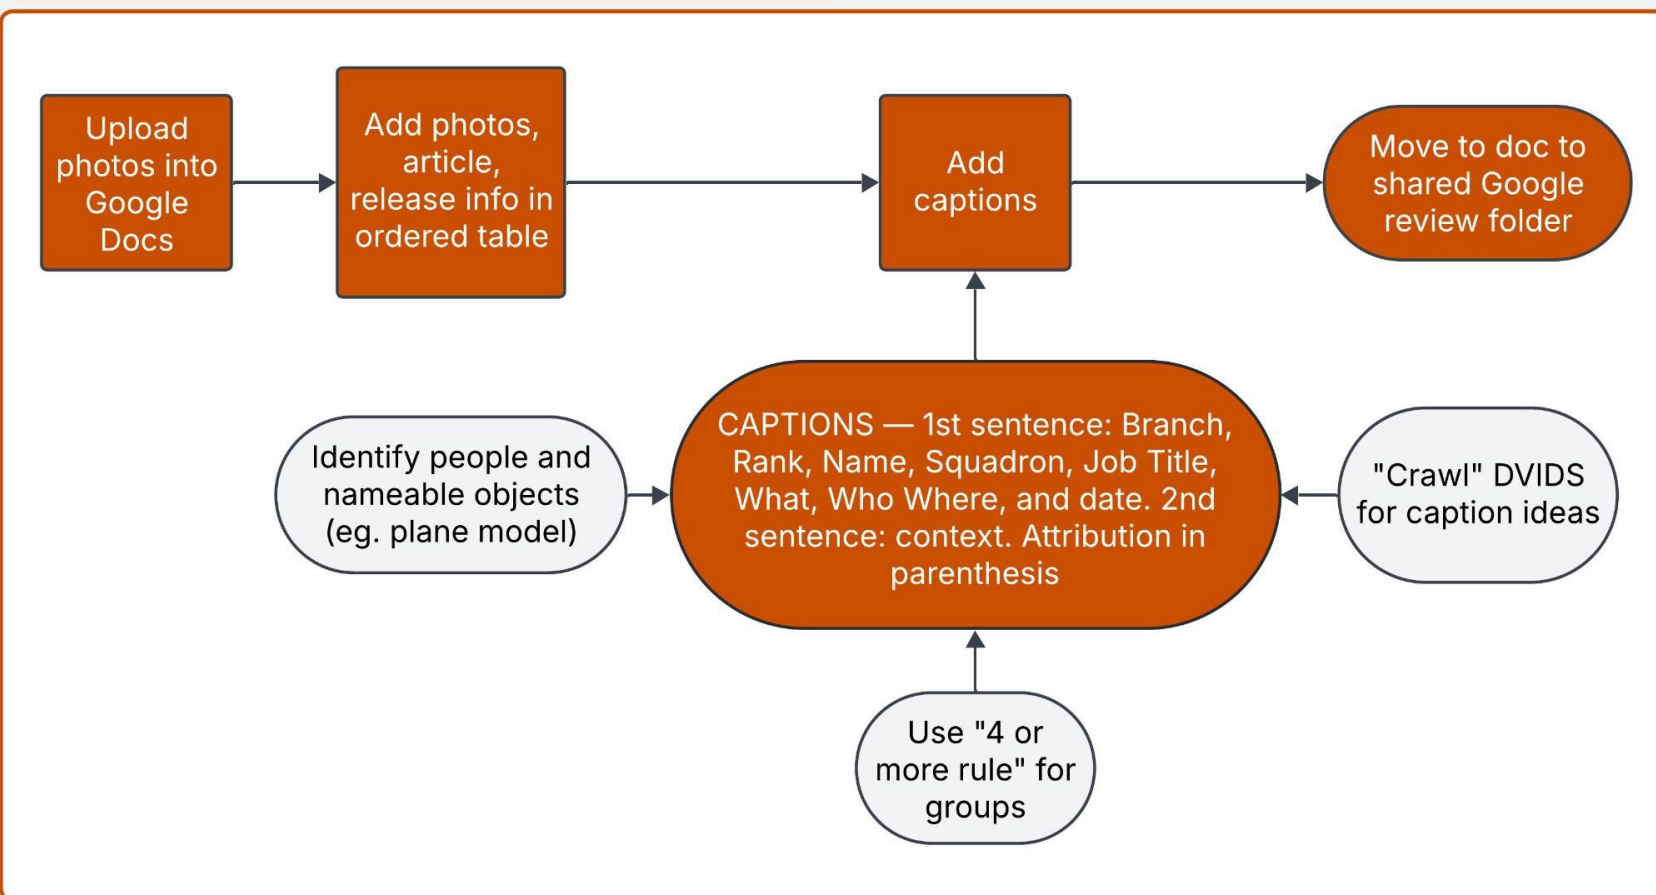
Upload photos into Google Docs

Add photos, article, release info in ordered table

Add captions

Move to doc to shared Google review folder

Identify people and nameable objects (eg. plane model)

CAPTIONS — 1st sentence: Branch, Rank, Name, Squadron, Job Title, What, Who Where, and date. 2nd sentence: context. Attribution in parenthesis

"Crawl" DVIDS for caption ideas

Use "4 or more rule" for groups